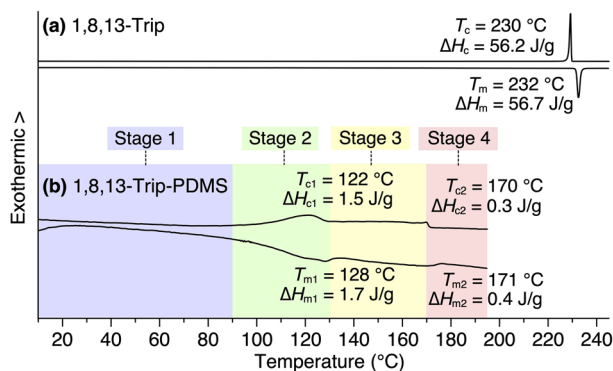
(a) 1,8,13-Trip

$T_c$ = 230 °C
$\Delta H_c$ = 56.2 J/g

$T_m$ = 232 °C
$\Delta H_m$ = 56.7 J/g

Exothermic >

Stage 1
Stage 2
Stage 3
Stage 4

(b) 1,8,13-Trip-PDMS

$T_{c1}$ = 122 °C
$\Delta H_{c1}$ = 1.5 J/g

$T_{c2}$ = 170 °C
$\Delta H_{c2}$ = 0.3 J/g

$T_{m1}$ = 128 °C
$\Delta H_{m1}$ = 1.7 J/g

$T_{m2}$ = 171 °C
$\Delta H_{m2}$ = 0.4 J/g

20 40 60 80 100 120 140 160 180 200 220 240

Temperature (°C)